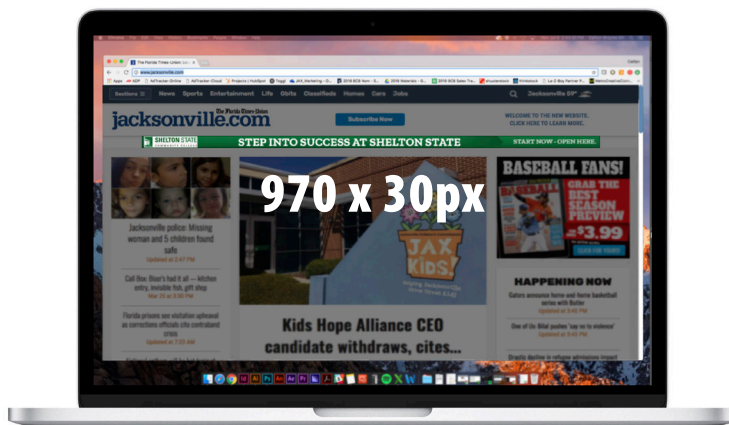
The Florida Times-Union
www.jacksonville.com
Sections News Sports Entertainment Life Obits Classifieds Homes Cars Jobs
Jacksonville 59°
The Florida Times-Union
jacksonville.com
Subscribe Now
WELCOME TO THE NEW WEBSITE, CLICK HERE TO LEARN MORE.
SHELTON STATE COMMUNITY COLLEGE
STEP INTO SUCCESS AT SHELTON STATE
START NOW - OPEN HERE
970 x 30px
BASEBALL FANS!
GRAB THE BEST SEASON PREVIEW
$3.99
Jacksonville police: Missing woman and 5 children found safe
Updated at 2:47 PM
Call Box: Beer's had it all — kitchen entry, invisible fish, gift shop
Florida prisons see visitation upheaval as corrections officials cite contraband cases
Updated at 7:35 AM
JAX Kids!
Kids Hope Alliance CEO candidate withdraws, cites...
HAPPENING NOW
Gators announce home-and-home basketball series with Butler
Updated at 3:45 PM
One of Us: Bilal pushes 'cap on to violence'
Updated at 3:45 PM
Drastic decline in refugee admissions impact